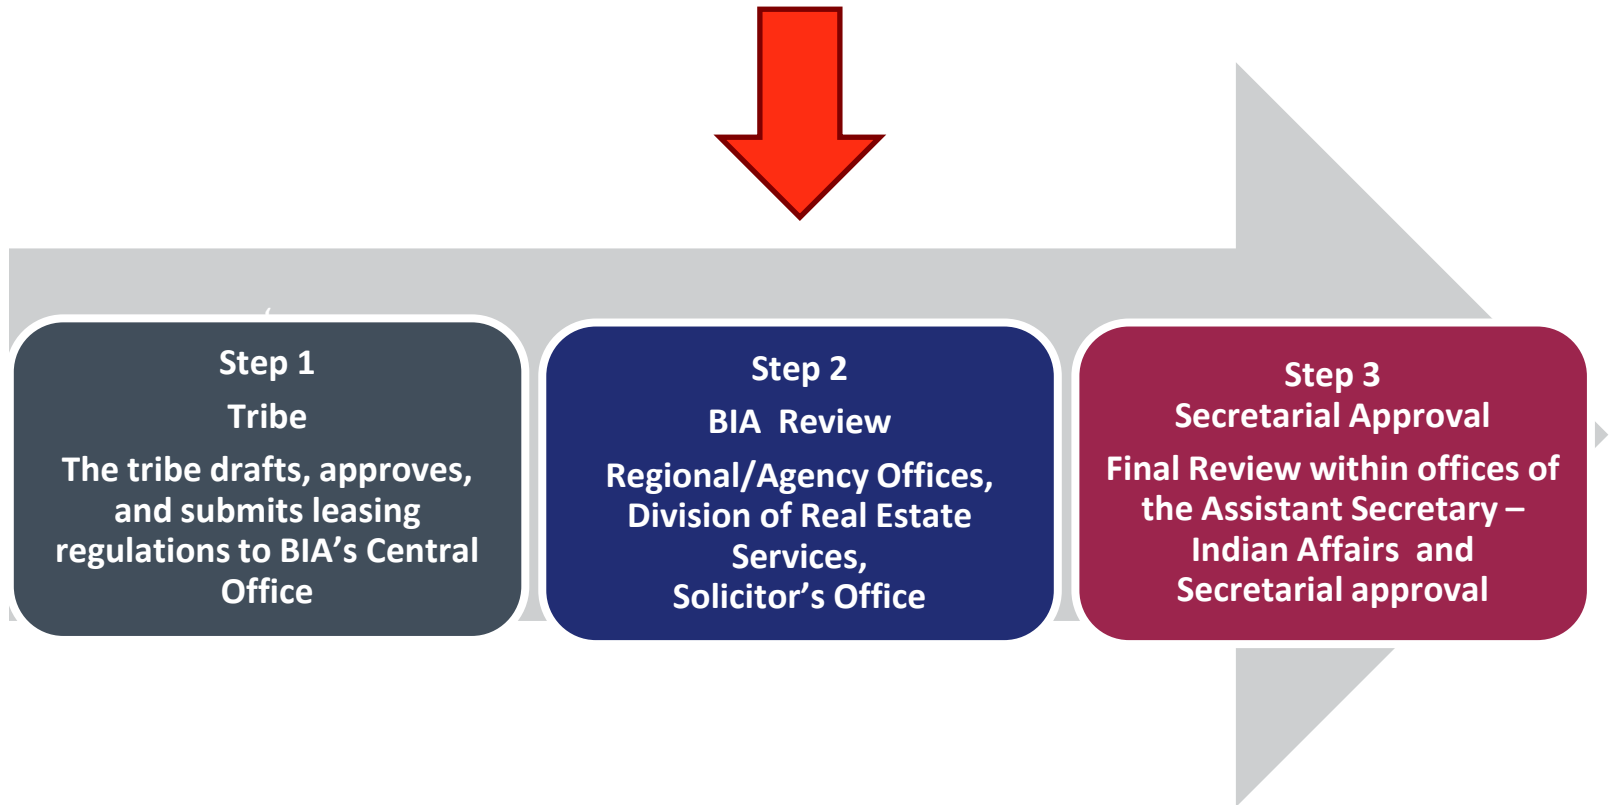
Step 1
Tribe
The tribe drafts, approves, and submits leasing regulations to BIA’s Central Office

Step 2
BIA Review
Regional/Agency Offices, Division of Real Estate Services,
Solicitor’s Office

Step 3
Secretarial Approval
Final Review within offices of the Assistant Secretary – Indian Affairs and Secretarial approval